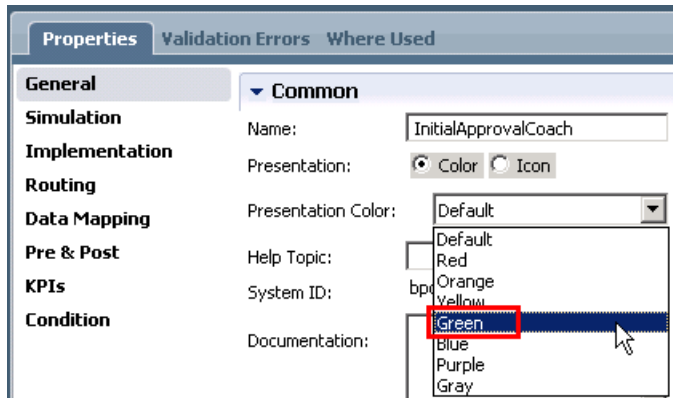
Properties Validation Errors Where Used

General
Simulation
Implementation
Routing
Data Mapping
Pre & Post
KPIs
Condition

Common

Name: InitialApprovalCoach
Presentation: Color Icon
Presentation Color: Default
Help Topic:
System ID: bp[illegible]
Documentation:

Default
Red
Orange
Yellow
Green
Blue
Purple
Gray